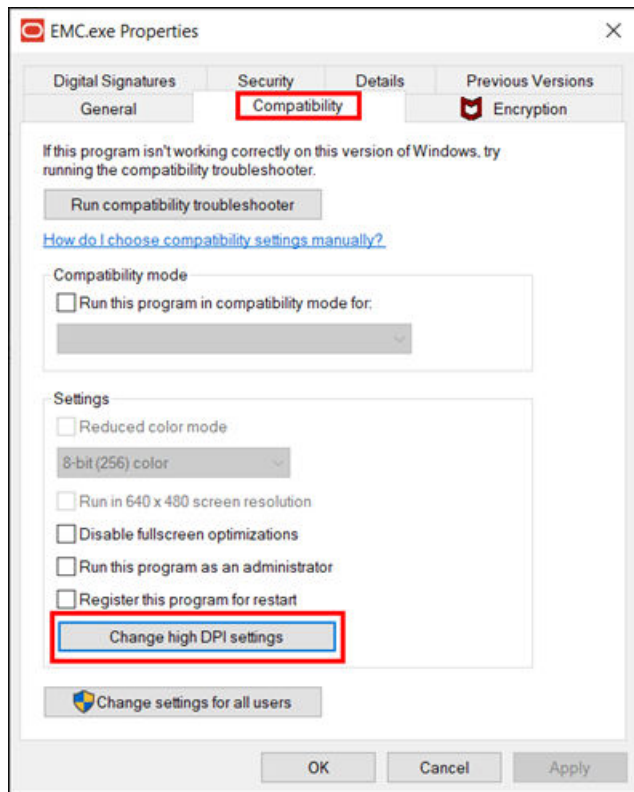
EMC.exe Properties

×

Digital Signatures
Security
Details
Previous Versions
General
Compatibility
Encryption

If this program isn't working correctly on this version of Windows, try running the compatibility troubleshooter.

Run compatibility troubleshooter

How do I choose compatibility settings manually?

Compatibility mode

Run this program in compatibility mode for:

Settings

Reduced color mode

8-bit (256) color

Run in 640 x 480 screen resolution

Disable fullscreen optimizations

Run this program as an administrator

Register this program for restart

Change high DPI settings

Change settings for all users

OK
Cancel
Apply